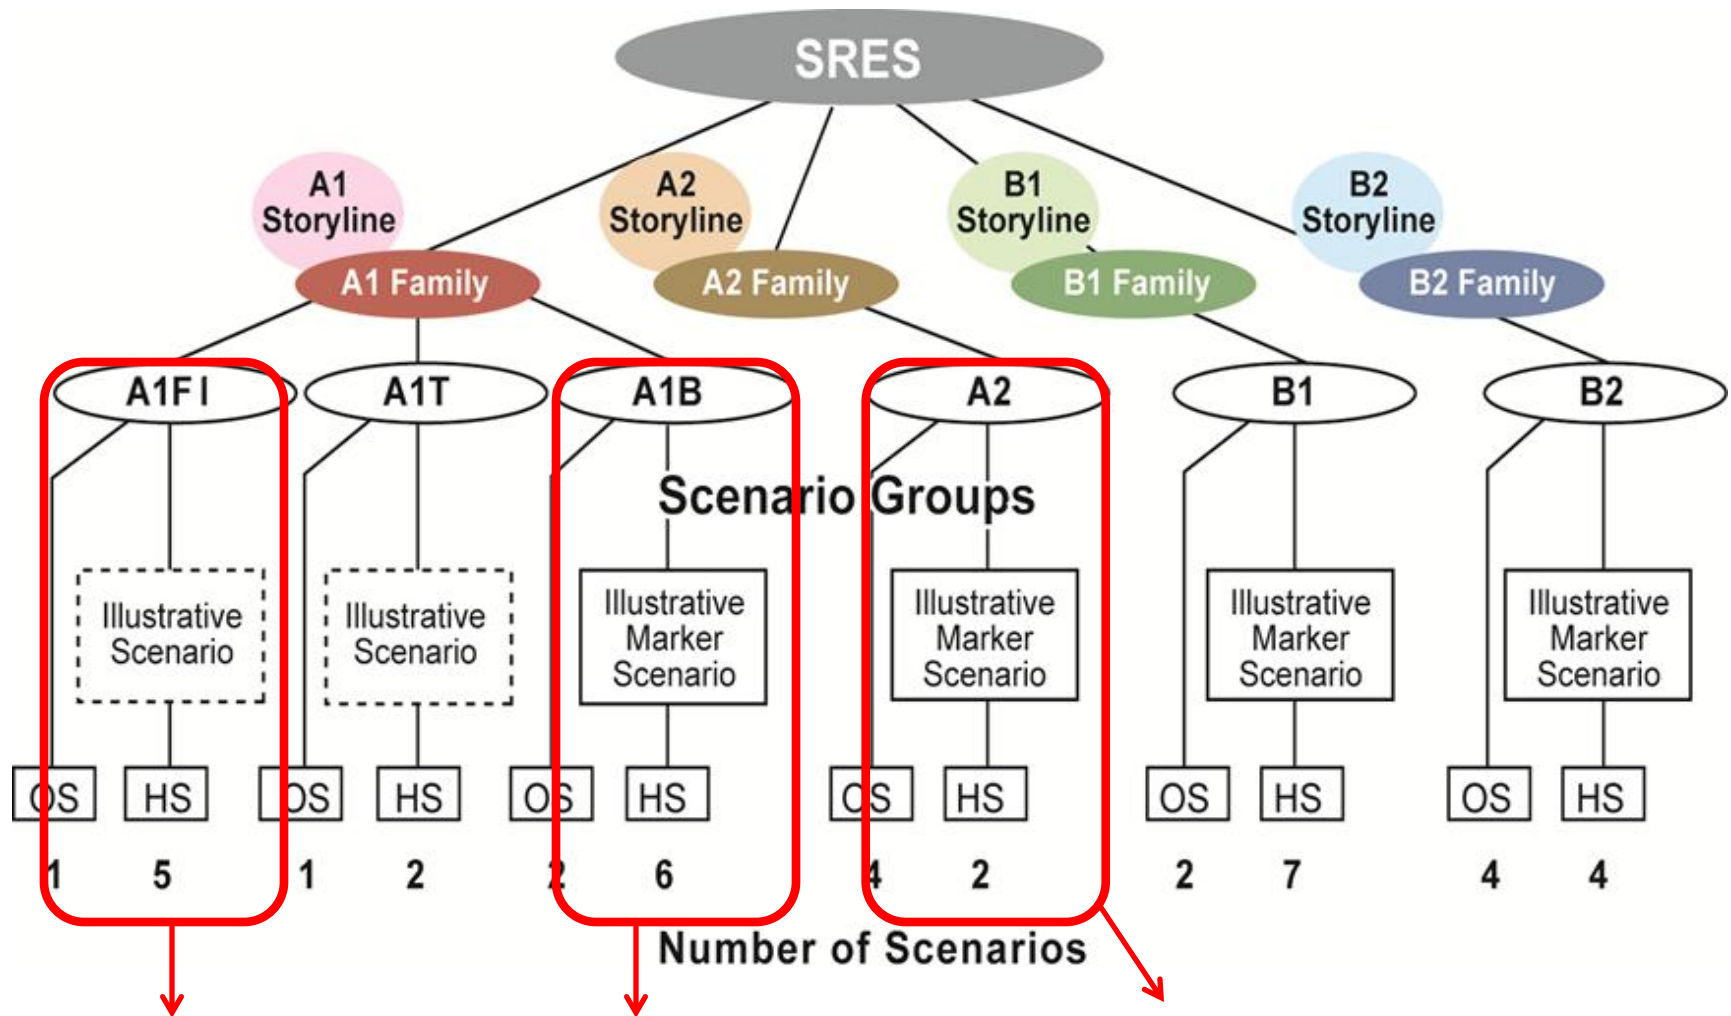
SRES

A1 Storyline
A2 Storyline
B1 Storyline
B2 Storyline

A1 Family
A2 Family
B1 Family
B2 Family

A1FI
A1T
A1B
A2
B1
B2

Scenario Groups

Illustrative Scenario
Illustrative Scenario
Illustrative Marker Scenario
Illustrative Marker Scenario
Illustrative Marker Scenario
Illustrative Marker Scenario

OS HS OS HS OS HS OS HS OS HS OS HS

1 5 1 2 2 6 4 2 2 7 4 4

Number of Scenarios